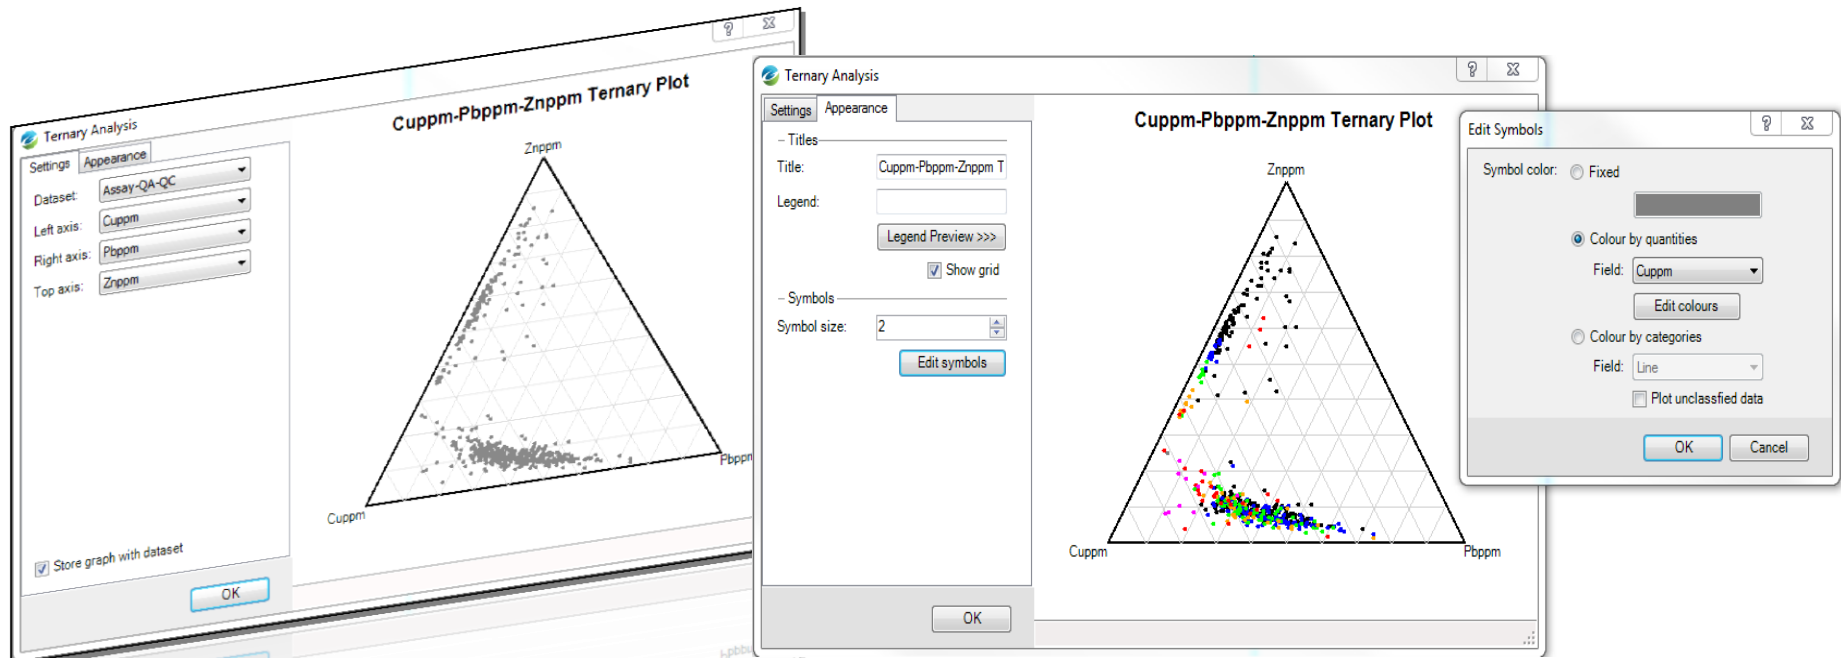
Ternary Analysis

Settings
Appearance

Dataset: Assay-QA-QC
Left axis: Cuppm
Right axis: Pbppm
Top axis: Znppm

Cuppm-Pbppm-Znppm Ternary Plot

Znppm
Cuppm
Pbppm

Store graph with dataset

OK

Ternary Analysis

Settings
Appearance

Titles
Title: Cuppm-Pbppm-Znppm T
Legend:
Legend Preview >>>
Show grid

Symbols
Symbol size: 2
Edit symbols

OK

Cuppm-Pbppm-Znppm Ternary Plot

Znppm
Cuppm
Pbppm

Edit Symbols

Symbol color: Fixed
Colour by quantities
Field: Cuppm
Edit colours
Colour by categories
Field: Line
Plot unclassfied data

OK
Cancel